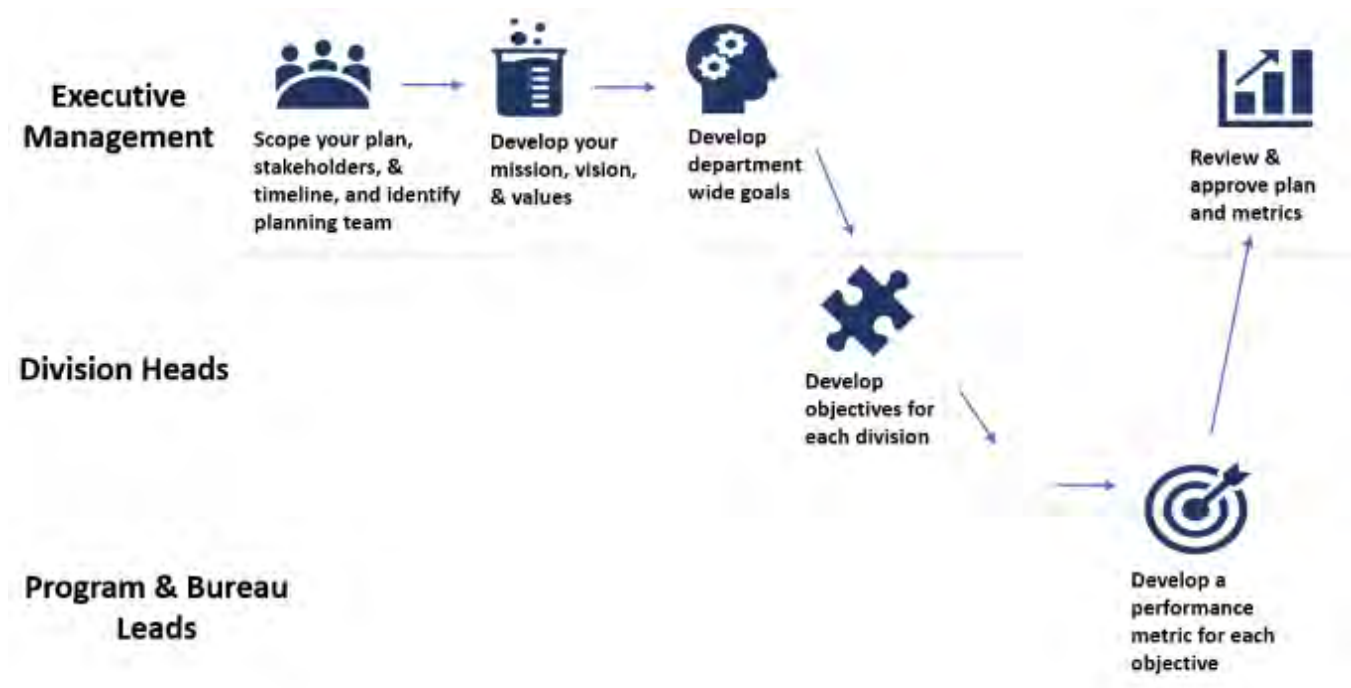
Executive Management

Scope your plan, stakeholders, & timeline, and identify planning team

Develop your mission, vision, & values

Develop department wide goals

Review & approve plan and metrics

Division Heads

Develop objectives for each division

Program & Bureau Leads

Develop a performance metric for each objective